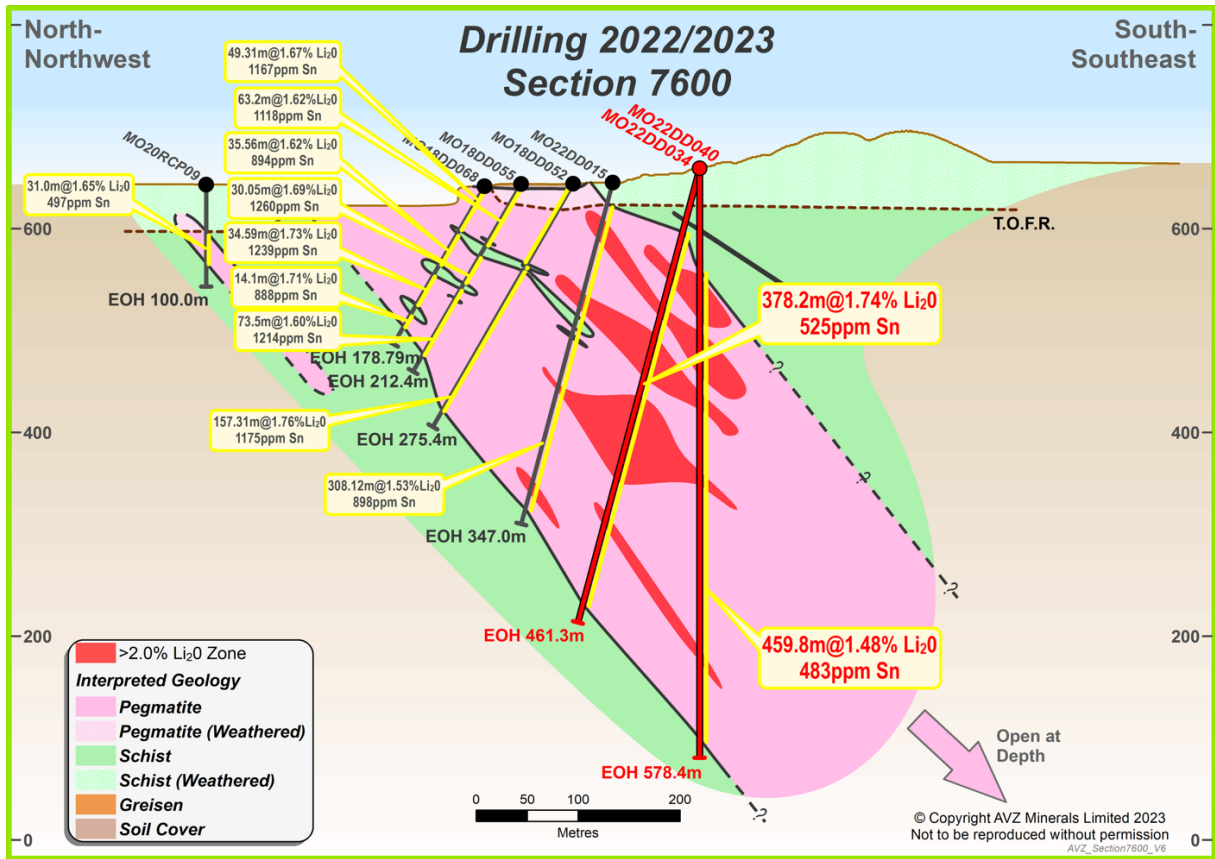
North-Northwest

Drilling 2022/2023
Section 7600

South-Southeast

MO22DD040
MO22DD034

MO20RCP09
MO18DD068
MO18DD055
MO18DD052
MO22DD015

49.31m@1.67% $Li_2$0
1167ppm Sn

63.2m@1.62%$Li_2$0
1118ppm Sn

35.56m@1.62% $Li_2$0
894ppm Sn

30.05m@1.69%$Li_2$0
1260ppm Sn

34.59m@1.73% $Li_2$0
1239ppm Sn

14.1m@1.71% $Li_2$0
888ppm Sn

73.5m@1.60%$Li_2$0
1214ppm Sn

31.0m@1.65% $Li_2$0
497ppm Sn

157.31m@1.76%$Li_2$0
1175ppm Sn

308.12m@1.53%$Li_2$0
898ppm Sn

EOH 100.0m
EOH 178.79m
EOH 212.4m
EOH 275.4m
EOH 347.0m
EOH 461.3m
EOH 578.4m

T.O.F.R.

378.2m@1.74% $Li_2$0
525ppm Sn

459.8m@1.48% $Li_2$0
483ppm Sn

?
?
?
?

600
400
200
0
600
400
200
0

>2.0% $Li_2$0 Zone
Interpreted Geology
Pegmatite
Pegmatite (Weathered)
Schist
Schist (Weathered)
Greisen
Soil Cover

0 50 100 200
Metres

Open at Depth

© Copyright AVZ Minerals Limited 2023
Not to be reproduced without permission
AVZ_Section7600_V6